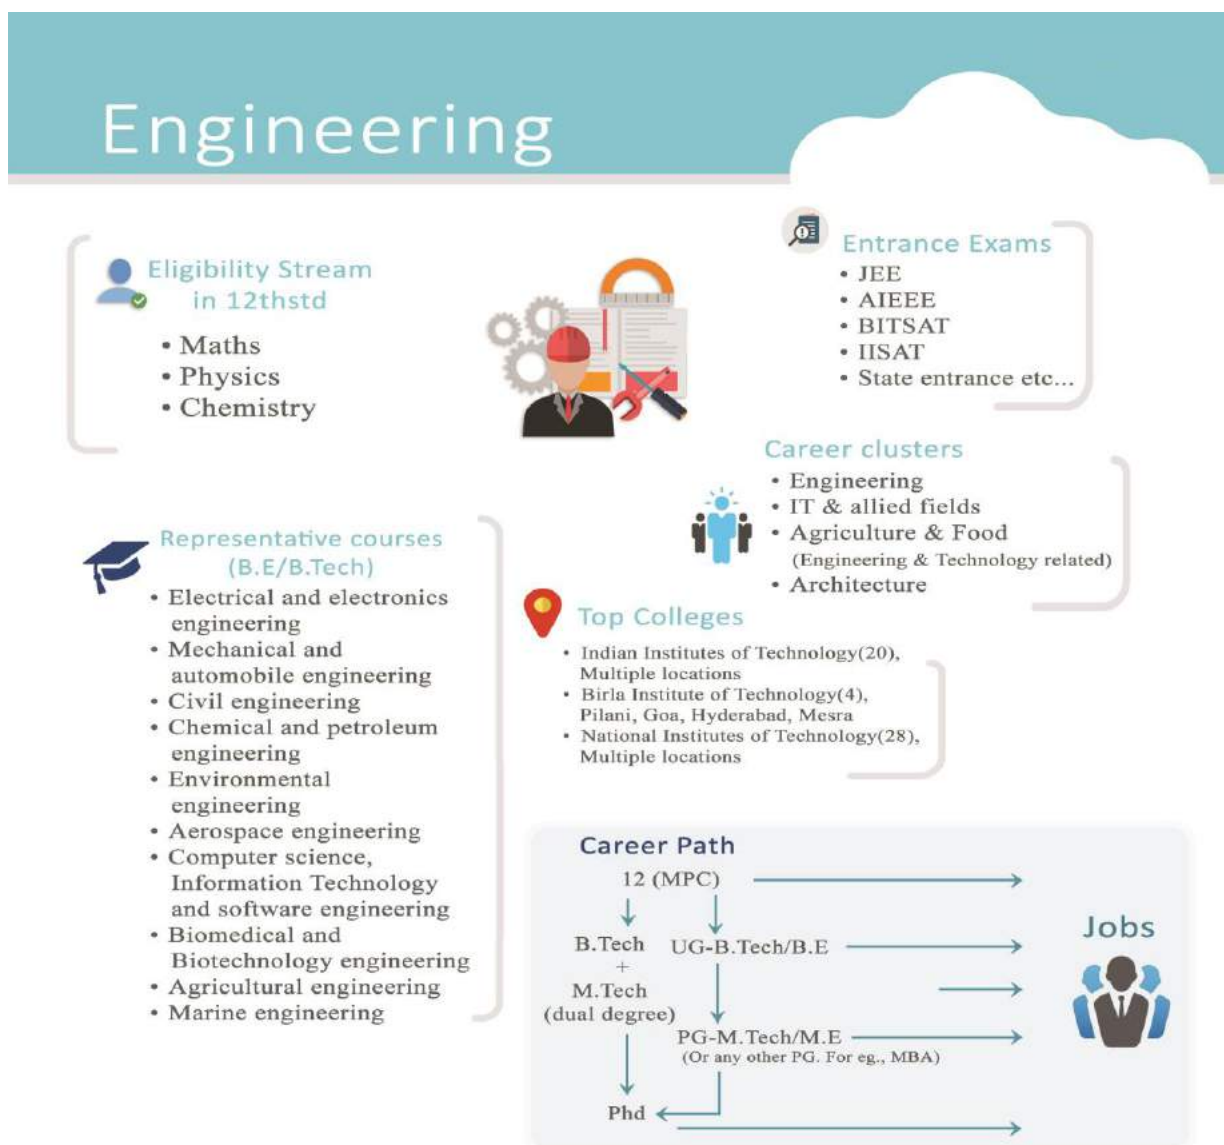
Engineering

Eligibility Stream in 12thstd
• Maths
• Physics
• Chemistry

Entrance Exams
• JEE
• AIEEE
• BITSAT
• IISAT
• State entrance etc...

Career clusters
• Engineering
• IT & allied fields
• Agriculture & Food (Engineering & Technology related)
• Architecture

Representative courses (B.E/B.Tech)
• Electrical and electronics engineering
• Mechanical and automobile engineering
• Civil engineering
• Chemical and petroleum engineering
• Environmental engineering
• Aerospace engineering
• Computer science, Information Technology and software engineering
• Biomedical and Biotechnology engineering
• Agricultural engineering
• Marine engineering

Top Colleges
• Indian Institutes of Technology(20), Multiple locations
• Birla Institute of Technology(4), Pilani, Goa, Hyderabad, Mesra
• National Institutes of Technology(28), Multiple locations

Career Path
12 (MPC)
B.Tech + M.Tech (dual degree)
UG-B.Tech/B.E
PG-M.Tech/M.E (Or any other PG. For eg., MBA)
Phd
Jobs